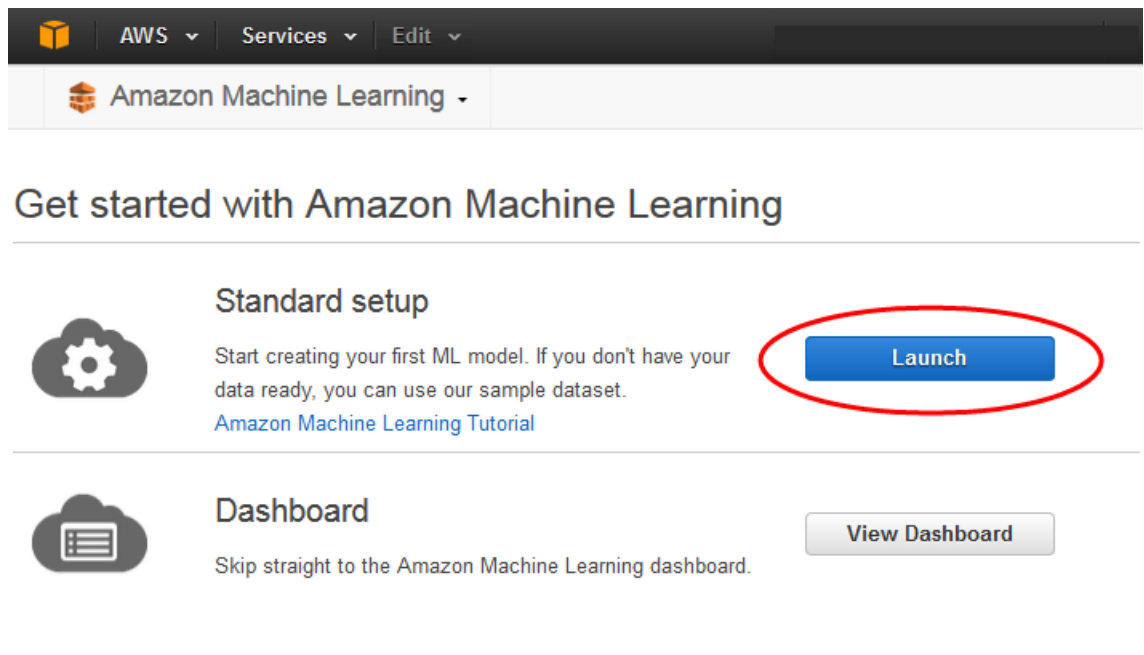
AWS Services Edit

Amazon Machine Learning

Get started with Amazon Machine Learning

Standard setup

Start creating your first ML model. If you don't have your data ready, you can use our sample dataset.

Amazon Machine Learning Tutorial

Launch

Dashboard

Skip straight to the Amazon Machine Learning dashboard.

View Dashboard